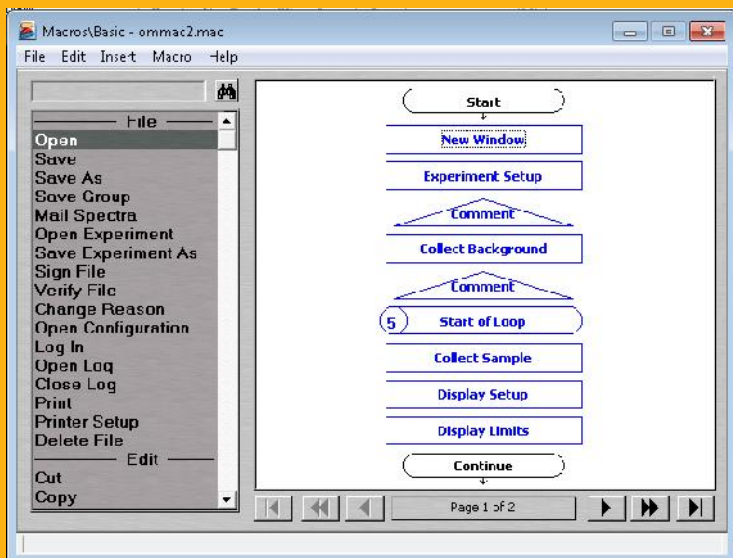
Macros\Basic - ommac2.mac

File Edit Inset Macro Help

File
Open
Save
Save As
Save Group
Mail Spectra
Open Experiment
Save Experiment As
Sign File
Verify File
Change Reason
Open Configuration
Log In
Open Log
Close Log
Print
Printer Setup
Delete File
Edit
Cut
Copy

Start
New Window
Experiment Setup
Comment
Collect Background
Comment
5
Start of Loop
Collect Sample
Display Setup
Display Limits
Continue

Page 1 of 2